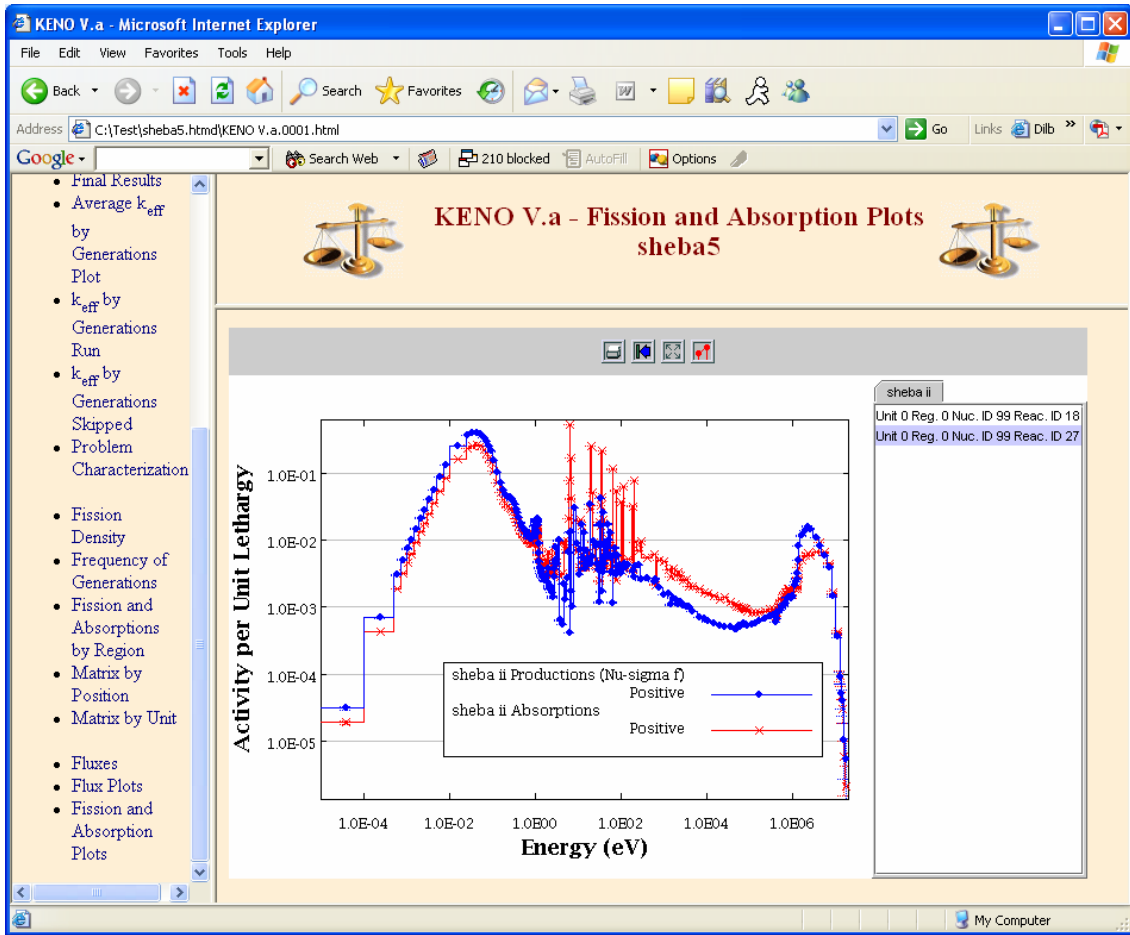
KENO V.a - Microsoft Internet Explorer

File Edit View Favorites Tools Help

Back Search Favorites

Address C:\Test\sheba5.htmd\KENO V.a.0001.html Go Links Dilb

Google Search Web 210 blocked AutoFill Options

- Final Results
- Average $k_{eff}$ by Generations Plot
- $k_{eff}$ by Generations Run
- $k_{eff}$ by Generations Skipped
- Problem Characterization

- Fission Density
- Frequency of Generations
- Fission and Absorptions by Region
- Matrix by Position
- Matrix by Unit

- Fluxes
- Flux Plots
- Fission and Absorption Plots

KENO V.a - Fission and Absorption Plots
sheba5

sheba ii

Unit 0 Reg. 0 Nuc. ID 99 Reac. ID 18
Unit 0 Reg. 0 Nuc. ID 99 Reac. ID 27

Activity per Unit Lethargy

1.0E-01
1.0E-02
1.0E-03
1.0E-04
1.0E-05

sheba ii Productions (Nu-sigma f)
Positive
sheba ii Absorptions
Positive

1.0E-04 1.0E-02 1.0E00 1.0E02 1.0E04 1.0E06

Energy (eV)

My Computer